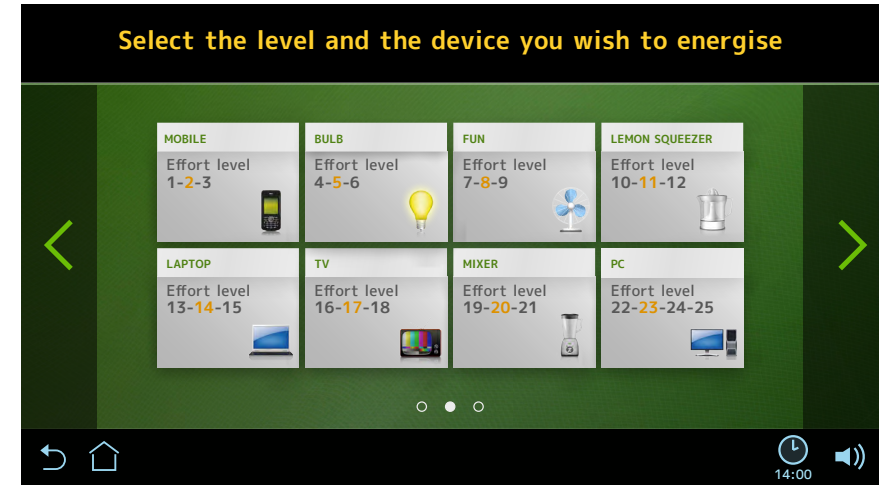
Select the level and the device you wish to energise

MOBILE
Effort level
1-2-3

BULB
Effort level
4-5-6

FUN
Effort level
7-8-9

LEMON SQUEEZER
Effort level
10-11-12

LAPTOP
Effort level
13-14-15

TV
Effort level
16-17-18

MIXER
Effort level
19-20-21

PC
Effort level
22-23-24-25

14:00